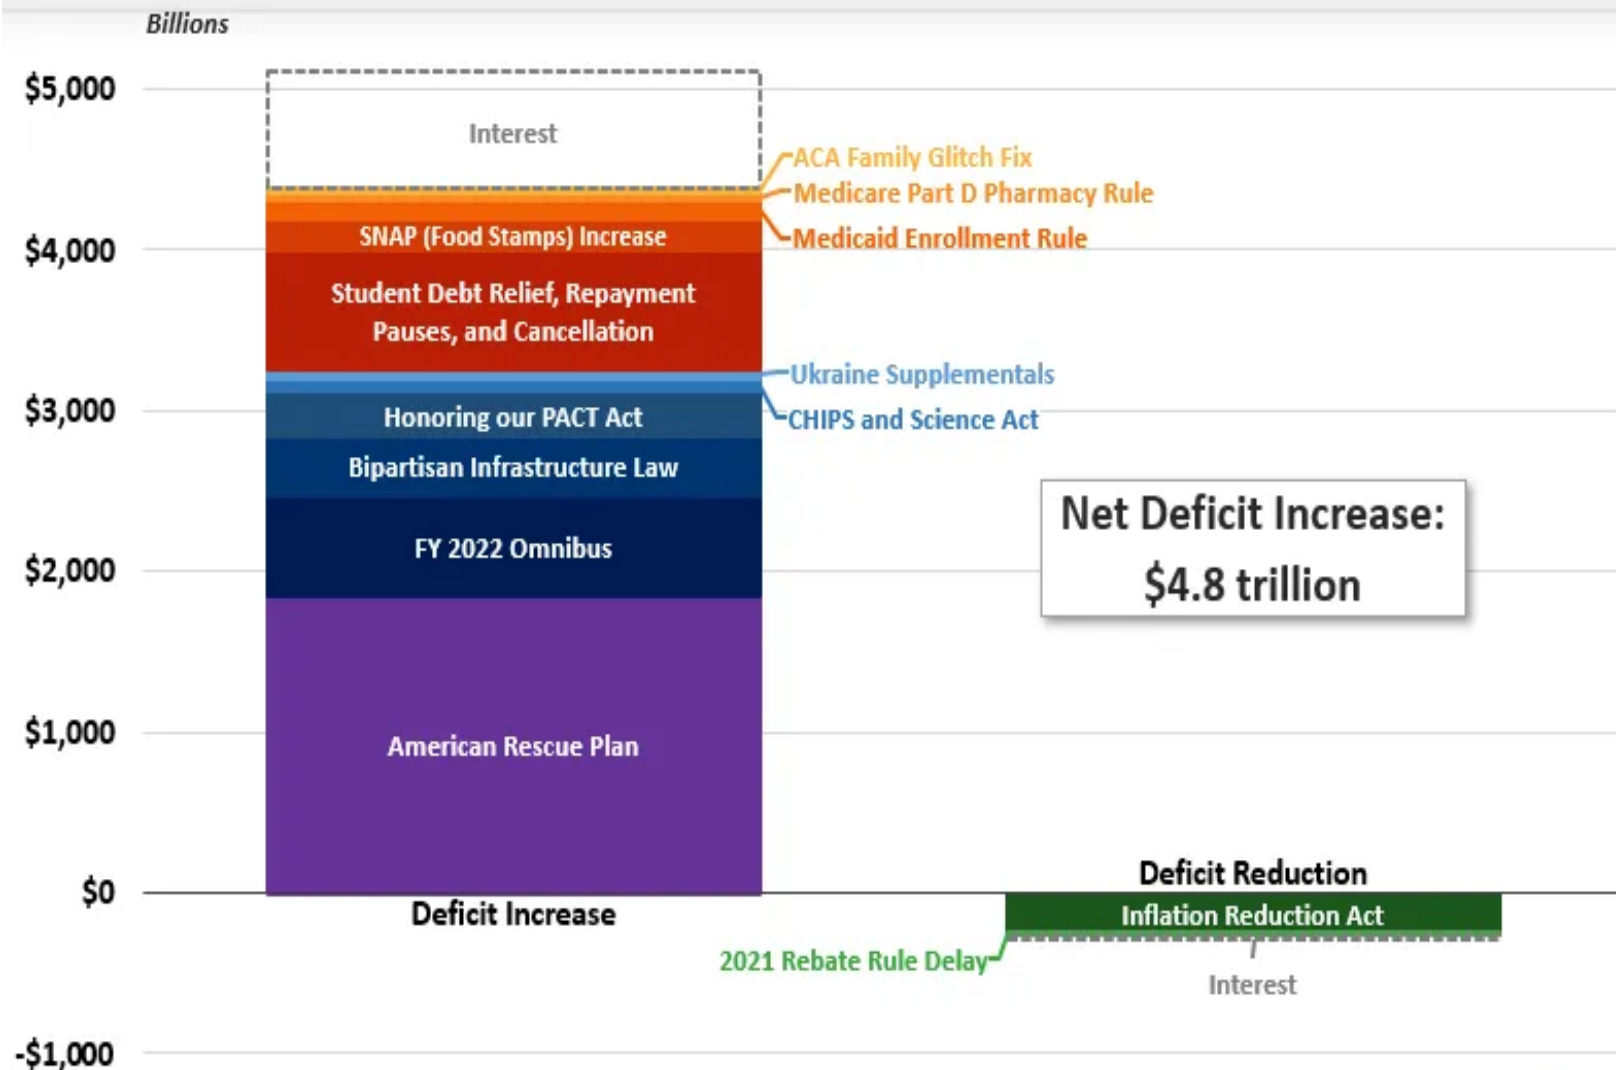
Billions

$5,000
$4,000
$3,000
$2,000
$1,000
$0
-$1,000

Interest
ACA Family Glitch Fix
Medicare Part D Pharmacy Rule
Medicaid Enrollment Rule
SNAP (Food Stamps) Increase
Student Debt Relief, Repayment Pauses, and Cancellation
Ukraine Supplementals
CHIPS and Science Act
Honoring our PACT Act
Bipartisan Infrastructure Law
FY 2022 Omnibus
American Rescue Plan

Net Deficit Increase:
$4.8 trillion

Deficit Increase

Deficit Reduction
Inflation Reduction Act
2021 Rebate Rule Delay
Interest